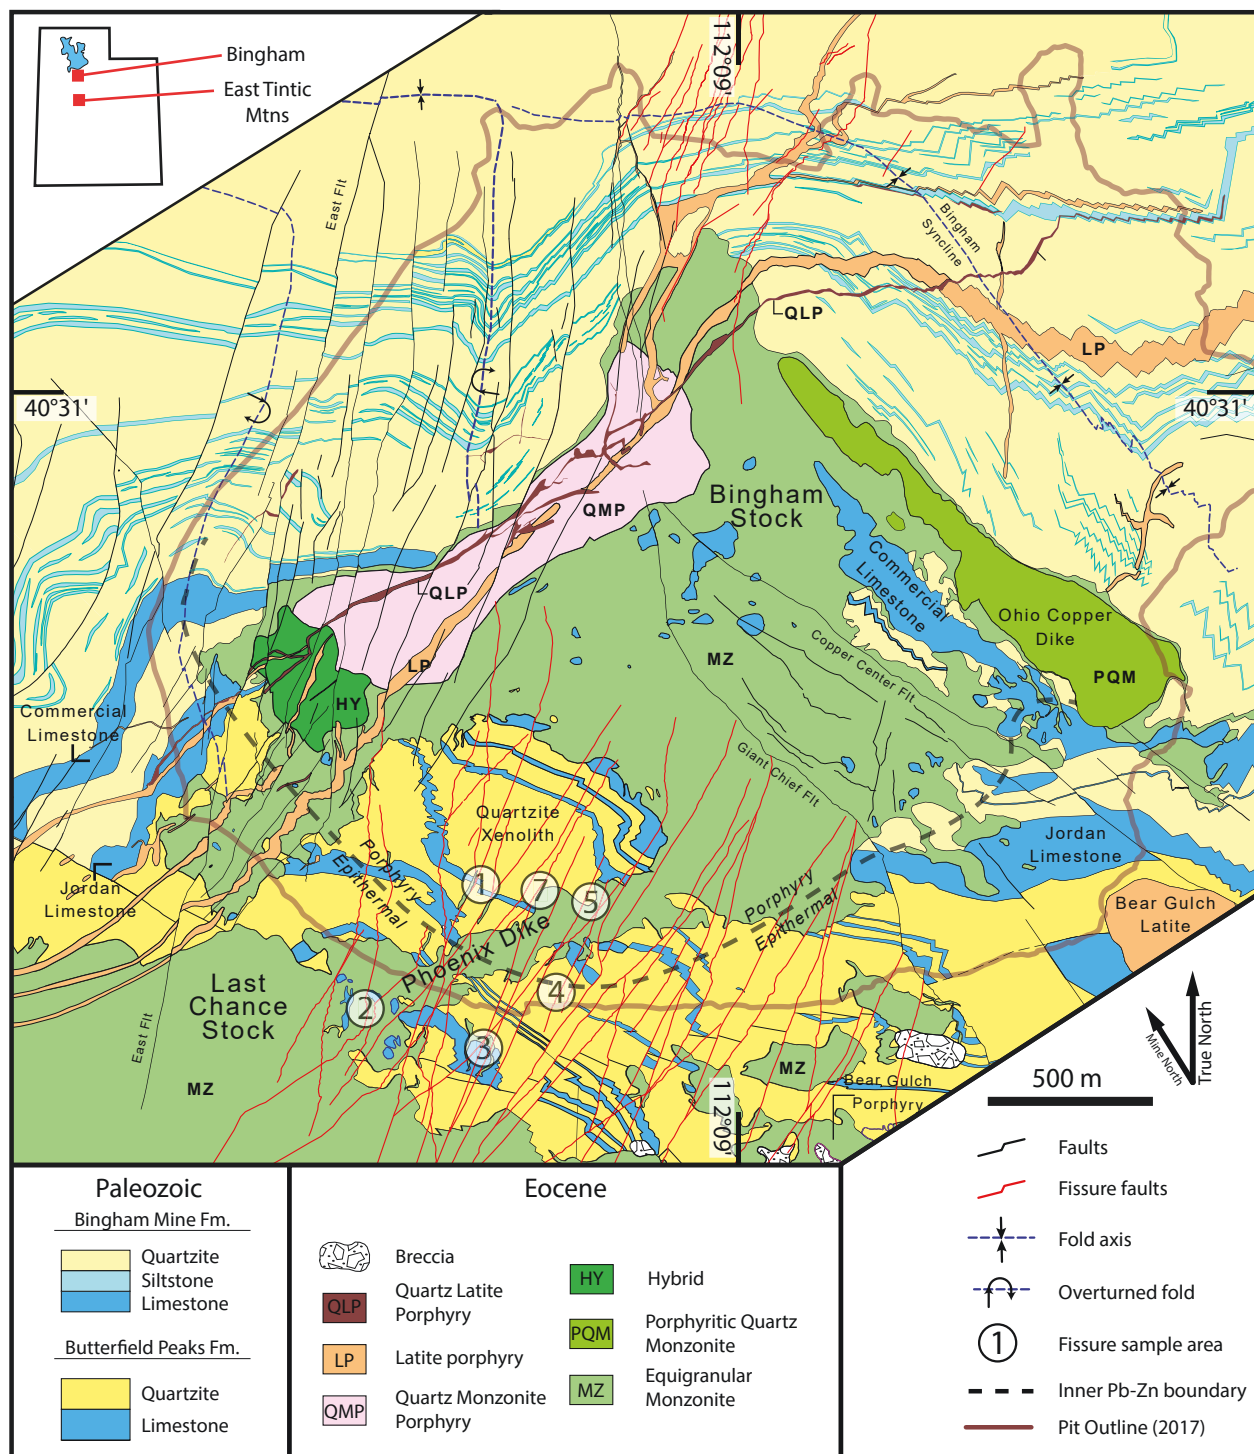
Bingham
East Tintic Mtns

112°09'

East Flt

Bingham Syncline

QLP

LP

40°31'

40°31'

QMP

Bingham Stock

Commercial Limestone

Ohio Copper Dike

PQM

QLP

Copper Center Flt

LP

MZ

HY

Commercial Limestone

Giant Chief Flt

Quartzite Xenolith

Jordan Limestone

Porphyry Epithermal

Jordan Limestone

1

7

5

Phoenix Dike

Porphyry Epithermal

Bear Gulch Latite

Last Chance Stock

2

4

3

East Flt

MZ

MZ

Bear Gulch Porphyry

112°09'

500 m

Mine North

True North

Paleozoic

Bingham Mine Fm.

Quartzite
Siltstone
Limestone

Butterfield Peaks Fm.

Quartzite
Limestone

Eocene

Breccia

QLP Quartz Latite Porphyry

LP Latite porphyry

QMP Quartz Monzonite Porphyry

HY Hybrid

PQM Porphyritic Quartz Monzonite

MZ Equigranular Monzonite

Faults

Fissure faults

Fold axis

Overturned fold

1 Fissure sample area

Inner Pb-Zn boundary

Pit Outline (2017)